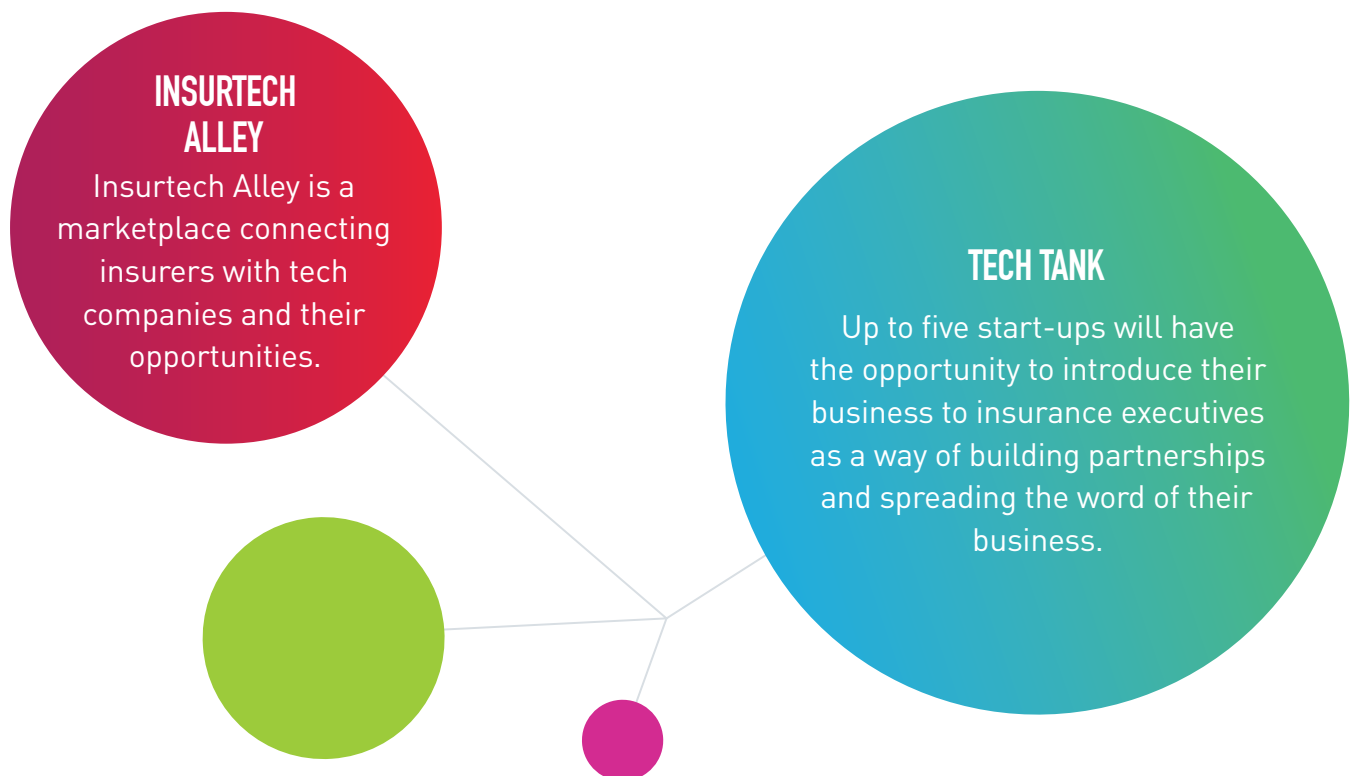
INSURTECH ALLEY

Insurtech Alley is a marketplace connecting insurers with tech companies and their opportunities.

TECH TANK

Up to five start-ups will have the opportunity to introduce their business to insurance executives as a way of building partnerships and spreading the word of their business.